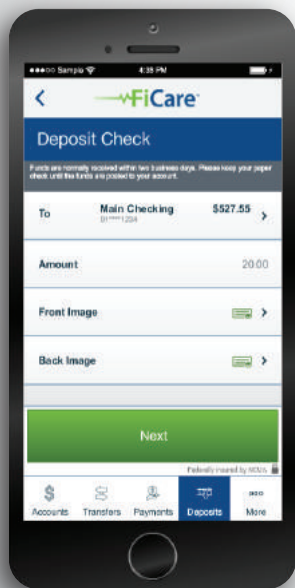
●●●○○ Sample
4:35 PM
<
FiCare
Deposit Check
Funds are normally received within two business days. Please keep your paper check until the funds are posted to your account.
To
Main Checking
01*****1234
$527.55
>
Amount
20.00
Front Image
>
Back Image
>
Next
Federally insured by NCUA
Accounts
Transfers
Payments
Deposits
More